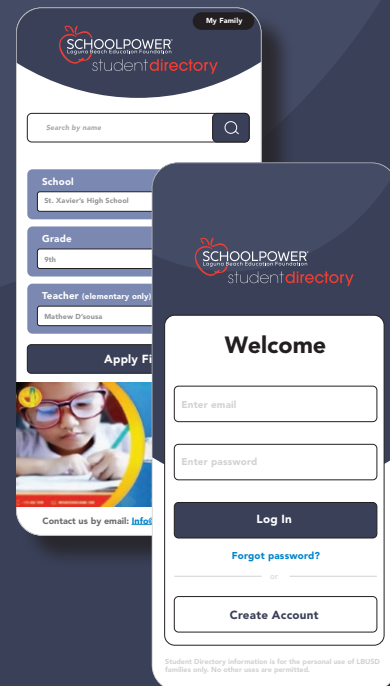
My Family

SCHOOLPOWER
Laguna Beach Education Foundation
studentdirectory

Search by name

School
St. Xavier's High School

Grade
9th

Teacher (elementary only)
Mathew D'sousa

Apply Fi

Contact us by email: Info

SCHOOLPOWER
Laguna Beach Education Foundation
studentdirectory

Welcome

Enter email

Enter password

Log In

Forgot password?

or

Create Account

Student Directory information is for the personal use of LBUSD families only. No other uses are permitted.